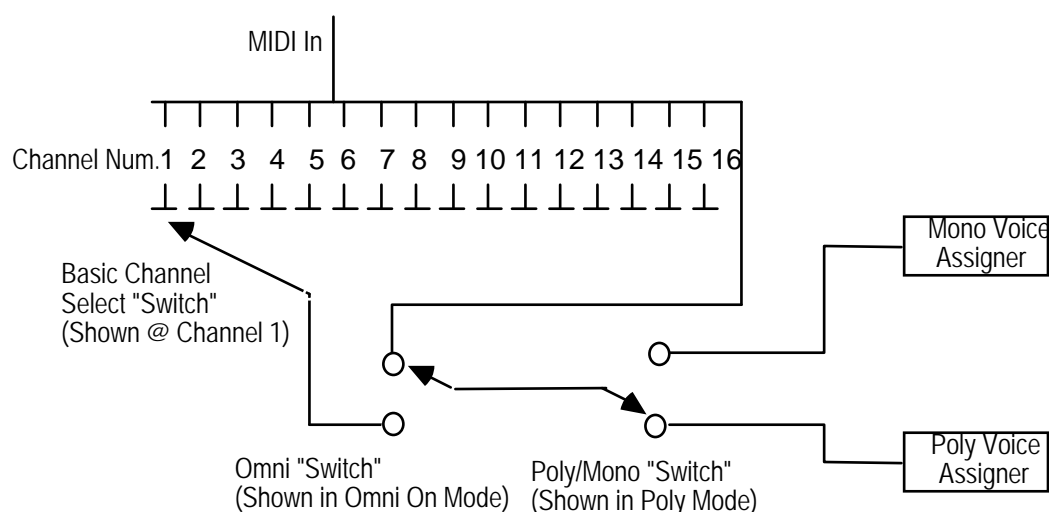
MIDI In

Channel Num. 1 2 3 4 5 6 7 8 9 10 11 12 13 14 15 16

Mono Voice Assigner

Basic Channel Select "Switch" (Shown @ Channel 1)

Omni "Switch" (Shown in Omni On Mode)

Poly/Mono "Switch" (Shown in Poly Mode)

Poly Voice Assigner